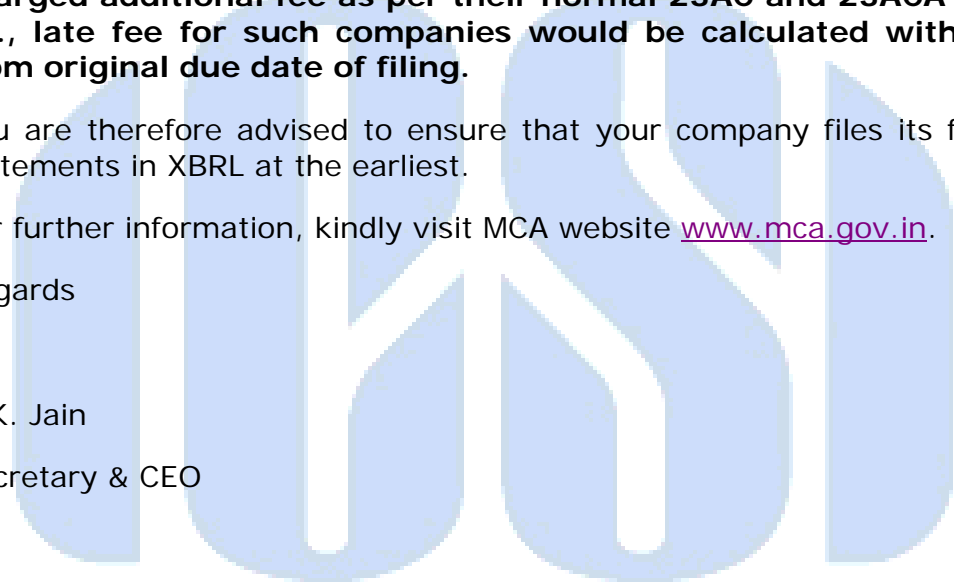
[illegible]arged additional fee as per their normal 23AC and 23ACA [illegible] , late fee for such companies would be calculated with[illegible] om original due date of filing.

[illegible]u are therefore advised to ensure that your company files its f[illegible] tements in XBRL at the earliest.

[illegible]r further information, kindly visit MCA website www.mca.gov.in.

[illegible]gards

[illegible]K. Jain

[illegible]cretary & CEO